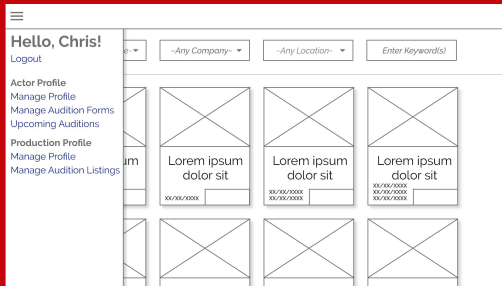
Hello, Chris!
Logout

Actor Profile
Manage Profile
Manage Audition Forms
Upcoming Auditions

Production Profile
Manage Profile
Manage Audition Listings

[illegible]e

-Any Company-

-Any Location-

Enter Keyword(s)

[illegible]m
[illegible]

Lorem ipsum dolor sit
XX/XX/XXXX

Lorem ipsum dolor sit
XX/XX/XXXX
XX/XX/XXXX

Lorem ipsum dolor sit
XX/XX/XXXX
XX/XX/XXXX
XX/XX/XXXX